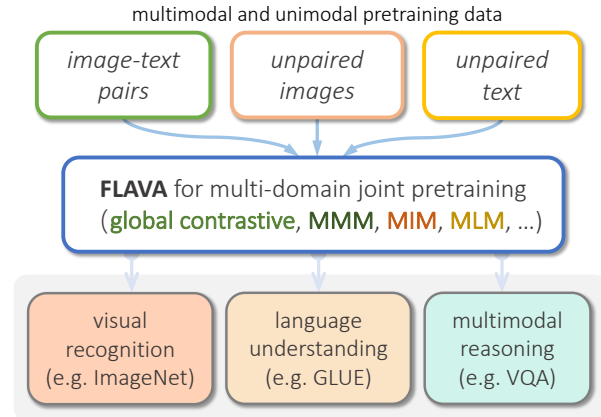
multimodal and unimodal pretraining data

image-text pairs

unpaired images

unpaired text

FLAVA for multi-domain joint pretraining (global contrastive, MMM, MIM, MLM, …)

visual recognition (e.g. ImageNet)

language understanding (e.g. GLUE)

multimodal reasoning (e.g. VQA)